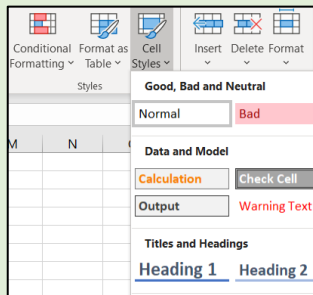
Conditional Formatting ˅ Format as Table ˅ Cell Styles ˅ Insert ˅ Delete ˅ Format ˅

Styles

M N

Good, Bad and Neutral

Normal Bad

Data and Model

Calculation Check Cell

Output Warning Text

Titles and Headings

Heading 1 Heading 2